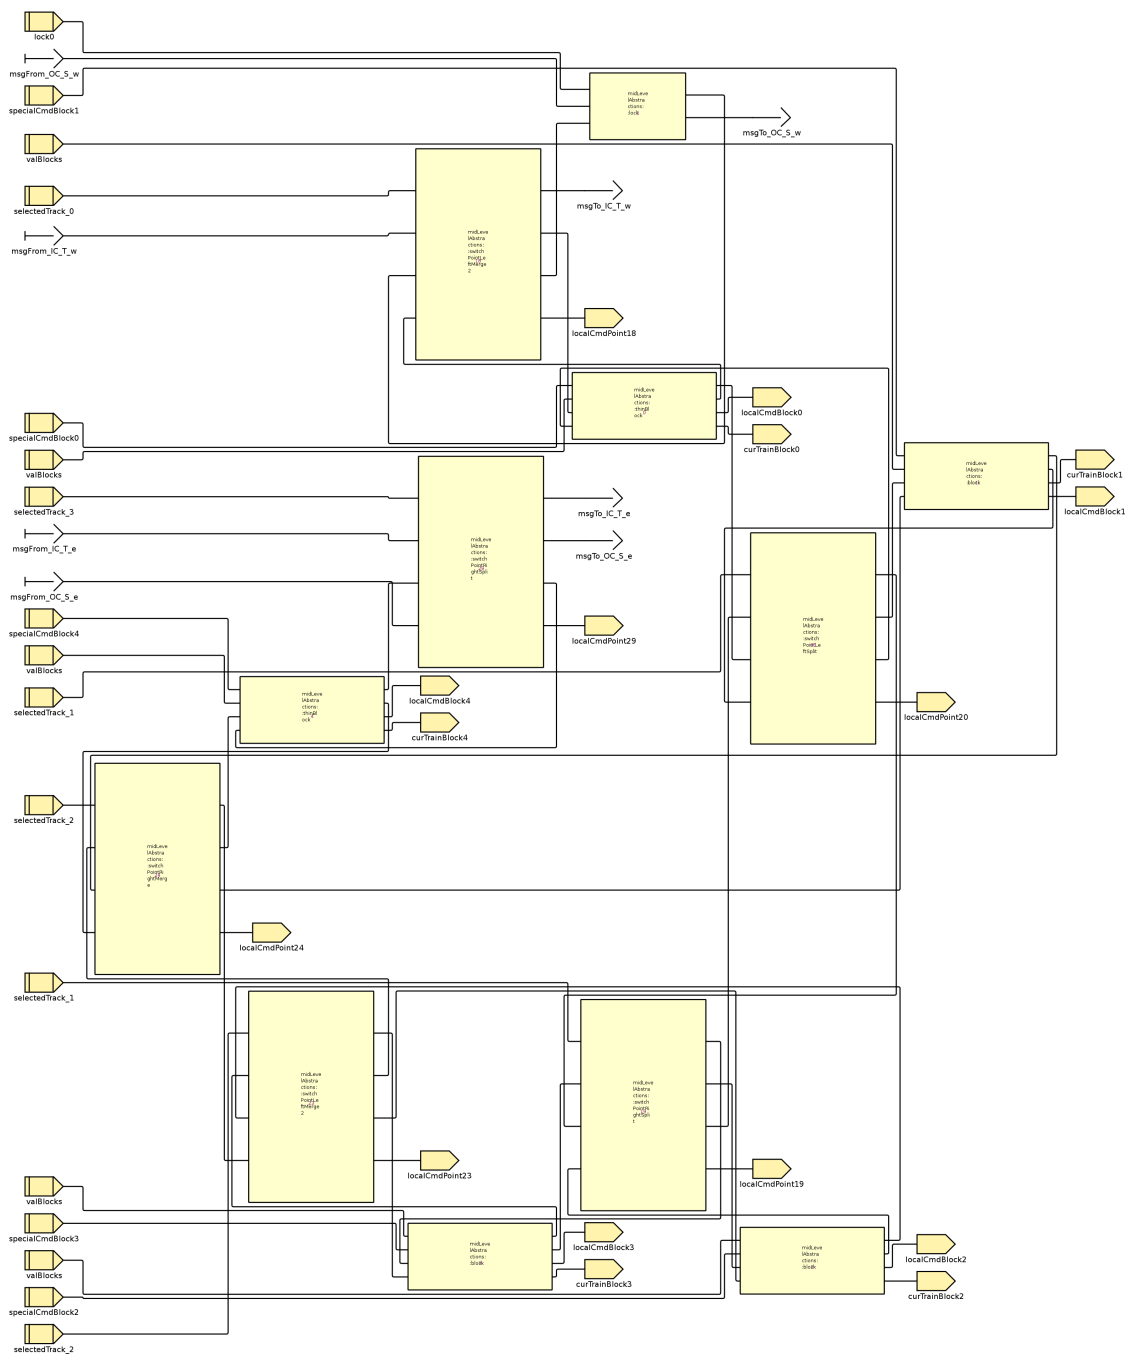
lock0

msgFrom_OC_S_w

specialCmdBlock1

valBlocks

selectedTrack_0

msgFrom_IC_T_w

specialCmdBlock0

valBlocks

selectedTrack_3

msgFrom_IC_T_e

msgFrom_OC_S_e

specialCmdBlock4

valBlocks

selectedTrack_1

selectedTrack_2

selectedTrack_1

valBlocks

specialCmdBlock3

valBlocks

specialCmdBlock2

selectedTrack_2

midLevelAbstractions::lock

msgTo_OC_S_w

midLevelAbstractions::switchPointLeftMerge2

msgTo_IC_T_w

localCmdPoint18

midLevelAbstractions::thruBlock

localCmdBlock0

curTrainBlock0

midLevelAbstractions::block

curTrainBlock1

localCmdBlock1

midLevelAbstractions::switchPointRightSplit

msgTo_IC_T_e

msgTo_OC_S_e

localCmdPoint29

midLevelAbstractions::switchPointLeftSplit

localCmdPoint20

midLevelAbstractions::thruBlock

localCmdBlock4

curTrainBlock4

midLevelAbstractions::switchPointRightMerge

localCmdPoint24

midLevelAbstractions::switchPointLeftMerge2

localCmdPoint23

midLevelAbstractions::switchPointRightSplit

localCmdPoint19

midLevelAbstractions::block

localCmdBlock3

curTrainBlock3

midLevelAbstractions::block

localCmdBlock2

curTrainBlock2